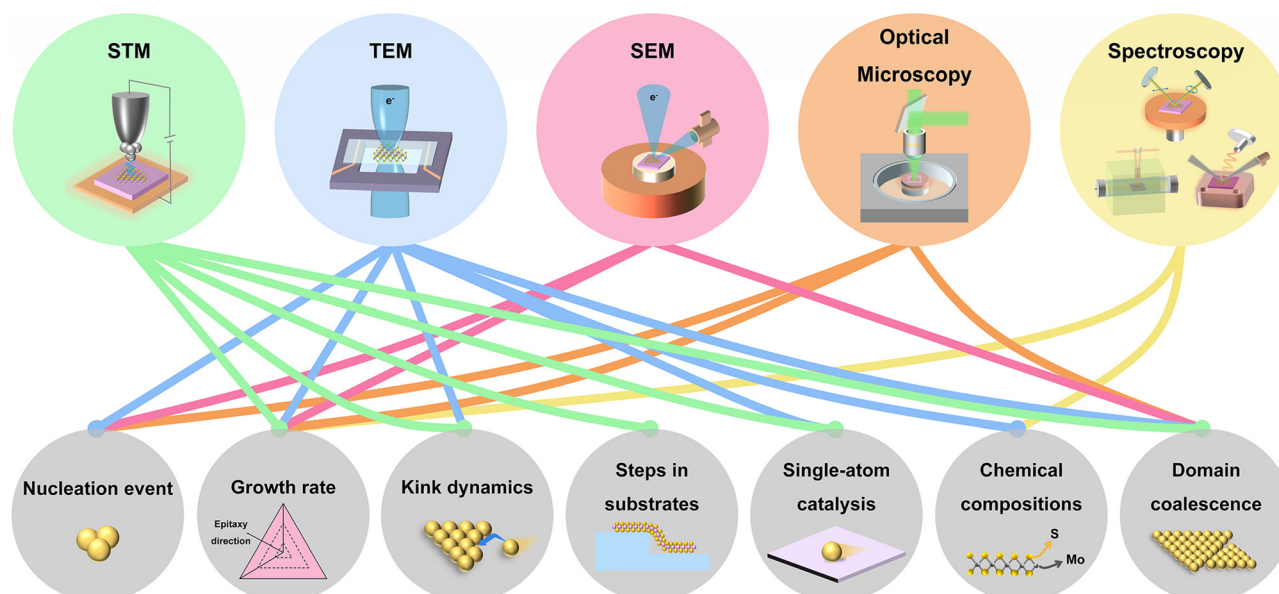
STM

TEM

$e^-$

SEM

$e^-$

Optical Microscopy

Spectroscopy

Nucleation event

Growth rate

Epitaxy direction

Kink dynamics

Steps in substrates

Single-atom catalysis

Chemical compositions

S

Mo

Domain coalescence